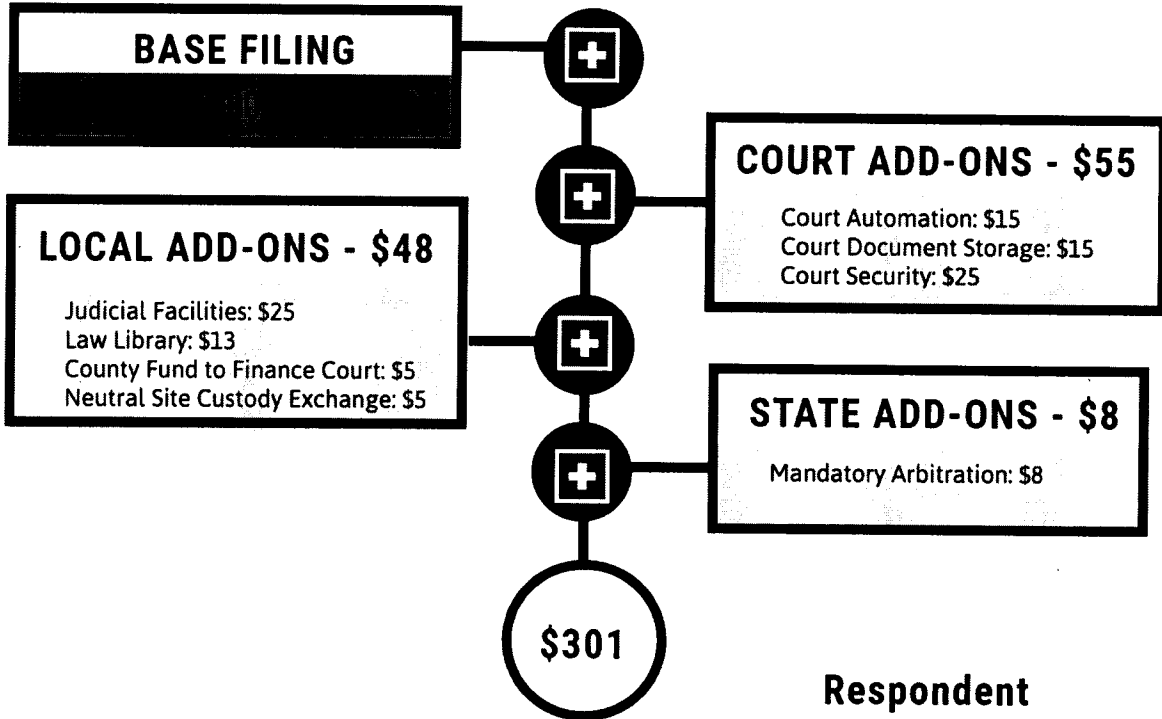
BASE FILING

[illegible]

COURT ADD-ONS - $55

Court Automation: $15
Court Document Storage: $15
Court Security: $25

LOCAL ADD-ONS - $48

Judicial Facilities: $25
Law Library: $13
County Fund to Finance Court: $5
Neutral Site Custody Exchange: $5

STATE ADD-ONS - $8

Mandatory Arbitration: $8

$301

Respondent